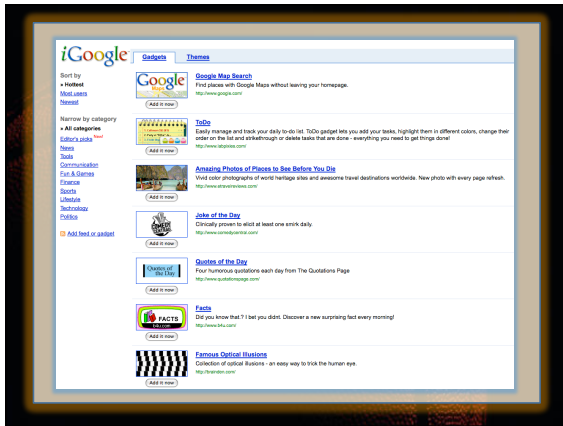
iGoogle

Gadgets Themes

Sort by
» Hottest
Most users
Newest

Narrow by category
» All categories
Editor's picks New!
News
Tools
Communication
Fun & Games
Finance
Sports
Lifestyle
Technology
Politics

Add feed or gadget

Google Maps
Add it now
Google Map Search
Find places with Google Maps without leaving your homepage.
http://www.google.com/

Add it now
ToDo
Easily manage and track your daily to-do list. ToDo gadget lets you add your tasks, highlight them in different colors, change their order on the list and strikethrough or delete tasks that are done - everything you need to get things done!
http://www.labpixies.com/

Add it now
Amazing Photos of Places to See Before You Die
Vivid color photographs of world heritage sites and awesome travel destinations worldwide. New photo with every page refresh.
http://www.ahtravelreviews.com/

Add it now
Joke of the Day
Clinically proven to elicit at least one smirk daily.
http://www.comedycentral.com/

Quotes of the Day
Add it now
Quotes of the Day
Four humorous quotations each day from The Quotations Page
http://www.quotationspage.com/

FACTS
b4u.com
Add it now
Facts
Did you know that.? I bet you didnt. Discover a new surprising fact every morning!
http://www.b4u.com/

Add it now
Famous Optical Illusions
Collection of optical illusions - an easy way to trick the human eye.
http://brainden.com/